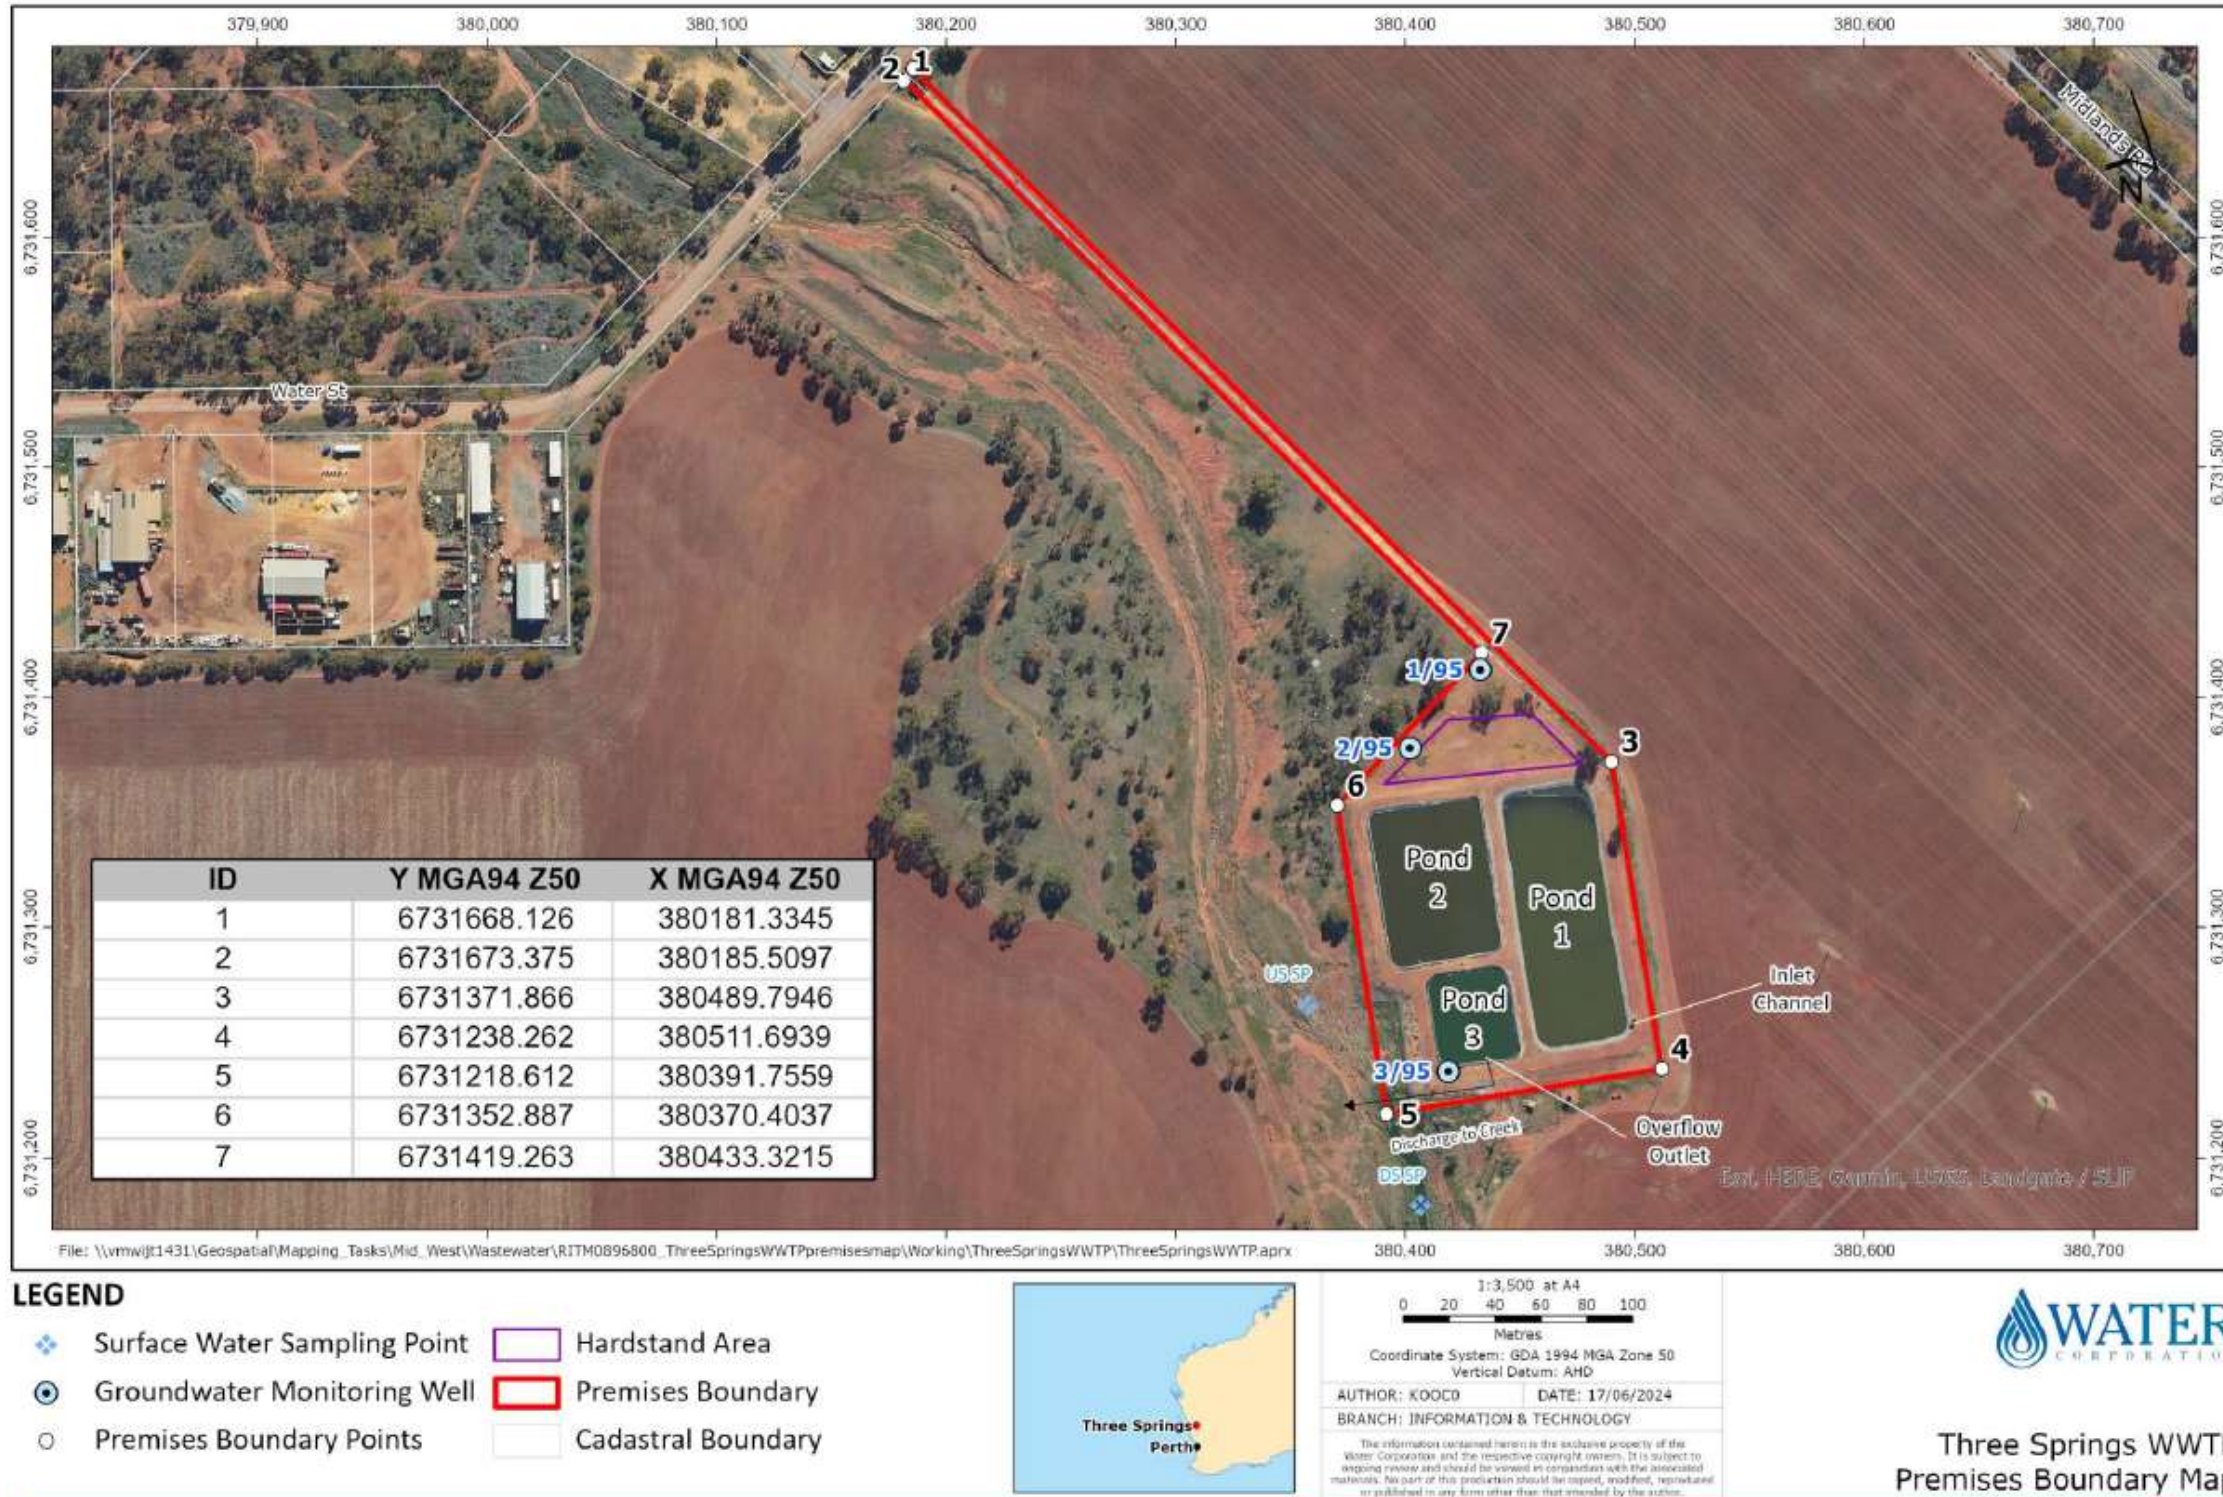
379,900 380,000 380,100 380,200 380,300 380,400 380,500 380,600 380,700

6,731,600 6,731,500 6,731,400 6,731,300 6,731,200

2 1

Midlands Rd

N

Water St

7
1/95
2/95
3
6
Pond 2
Pond 1
Pond 3
US SP
Inlet Channel
4
3/95
5
Discharge to Creek
Overflow Outlet
DS SP

Esri, HERE, Garmin, USGS, Landgate / SLIP

| ID | Y MGA94 Z50 | X MGA94 Z50 |
|---|---|---|
| 1 | 6731668.126 | 380181.3345 |
| 2 | 6731673.375 | 380185.5097 |
| 3 | 6731371.866 | 380489.7946 |
| 4 | 6731238.262 | 380511.6939 |
| 5 | 6731218.612 | 380391.7559 |
| 6 | 6731352.887 | 380370.4037 |
| 7 | 6731419.263 | 380433.3215 |

File: \\vmwijt1431\Geospatial\Mapping_Tasks\Mid_West\Wastewater\RITM0896800_ThreeSpringsWWTPpremisesmap\Working\ThreeSpringsWWTP\ThreeSpringsWWTP.aprx

380,400 380,500 380,600 380,700

LEGEND
Surface Water Sampling Point
Groundwater Monitoring Well
Premises Boundary Points
Hardstand Area
Premises Boundary
Cadastral Boundary

Three Springs
Perth

1:3,500 at A4
0 20 40 60 80 100
Metres
Coordinate System: GDA 1994 MGA Zone 50
Vertical Datum: AHD
AUTHOR: KOOC0
DATE: 17/06/2024
BRANCH: INFORMATION & TECHNOLOGY
The information contained herein is the exclusive property of the Water Corporation and the respective copyright owners. It is subject to ongoing review and should be viewed in conjunction with the associated materials. No part of this production should be copied, modified, reproduced or published in any form other than that intended by the author.

WATER
CORPORATIO

Three Springs WWT
Premises Boundary Ma